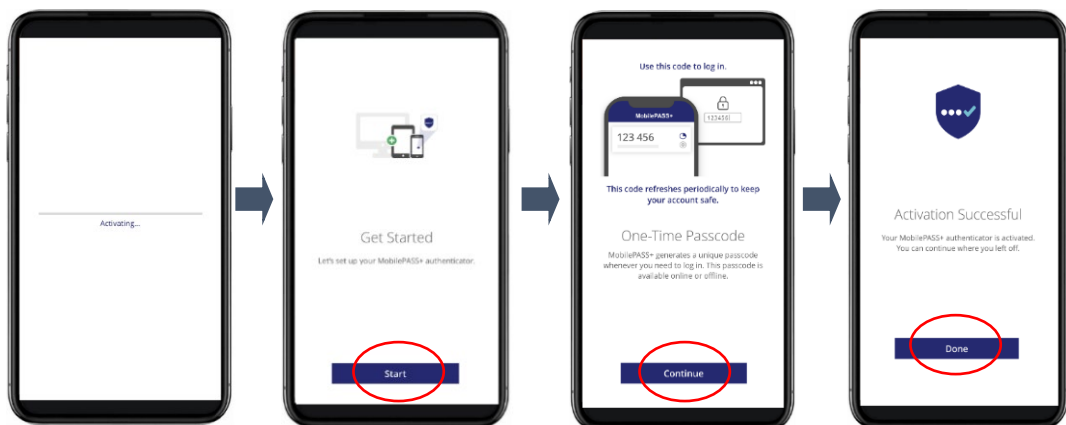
Activating...

Get Started

Let's set up your MobilePASS+ authenticator.

Start

Use this code to log in.

MobilePASS+

123 456

123456|

This code refreshes periodically to keep your account safe.

One-Time Passcode

MobilePASS+ generates a unique passcode whenever you need to log in. This passcode is available online or offline.

Continue

Activation Successful

Your MobilePASS+ authenticator is activated. You can continue where you left off.

Done